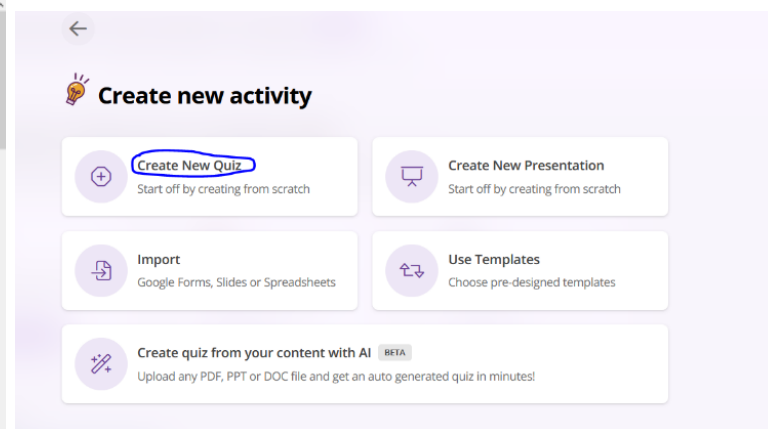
Create new activity

Create New Quiz
Start off by creating from scratch

Create New Presentation
Start off by creating from scratch

Import
Google Forms, Slides or Spreadsheets

Use Templates
Choose pre-designed templates

Create quiz from your content with AI BETA
Upload any PDF, PPT or DOC file and get an auto generated quiz in minutes!